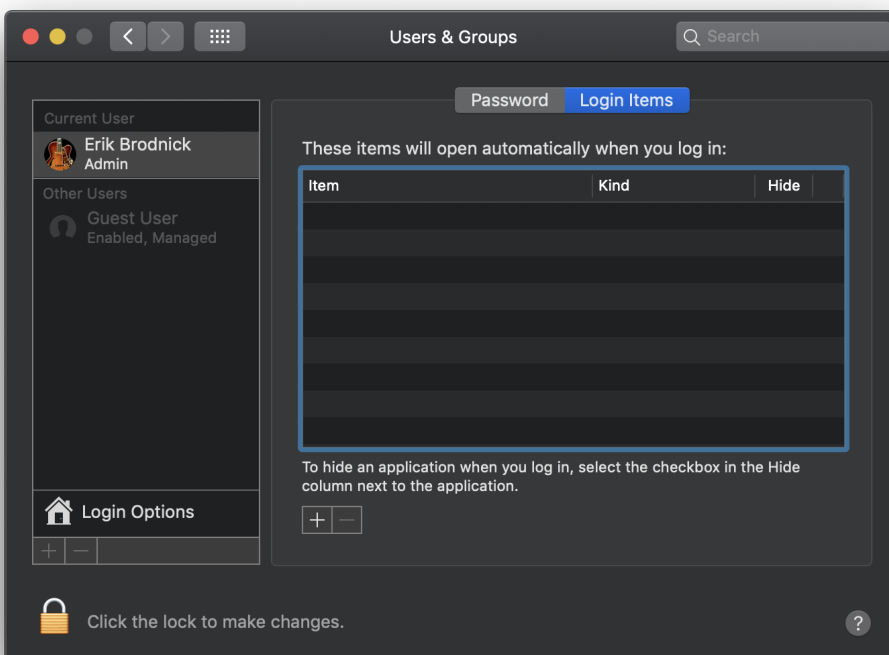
Users & Groups

Search

Current User
Erik Brodnick
Admin

Other Users
Guest User
Enabled, Managed

Login Options

+ −

Password | Login Items

These items will open automatically when you log in:

| Item | Kind | Hide |
|---|---|---|

To hide an application when you log in, select the checkbox in the Hide column next to the application.

+ −

Click the lock to make changes.

?